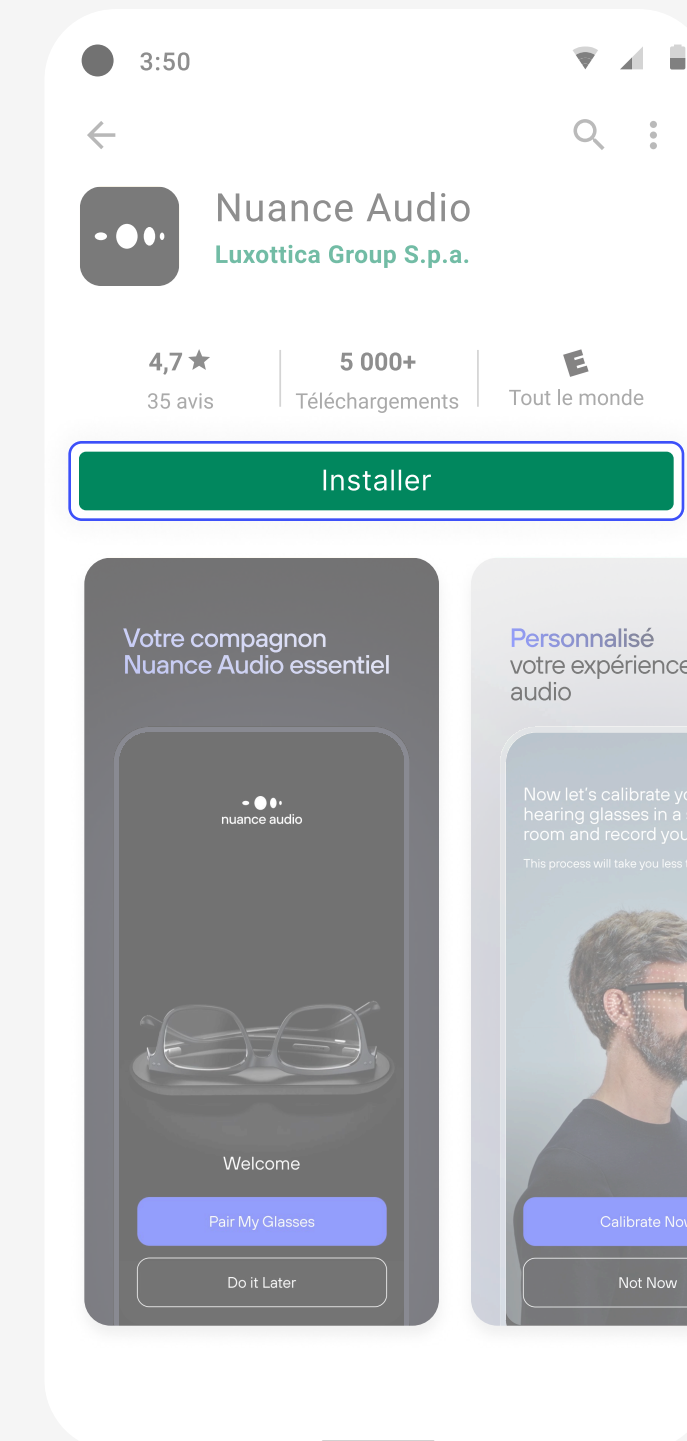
3:50

Nuance Audio
Luxottica Group S.p.a.

4,7 ★
35 avis

5 000+
Téléchargements

E
Tout le monde

Installer

Votre compagnon Nuance Audio essentiel

nuance audio

Welcome

Pair My Glasses

Do it Later

Personnalisé votre expérience audio

Now let's calibrate yo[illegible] hearing glasses in a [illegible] room and record you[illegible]

This process will take you less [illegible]

Calibrate No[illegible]

Not Now